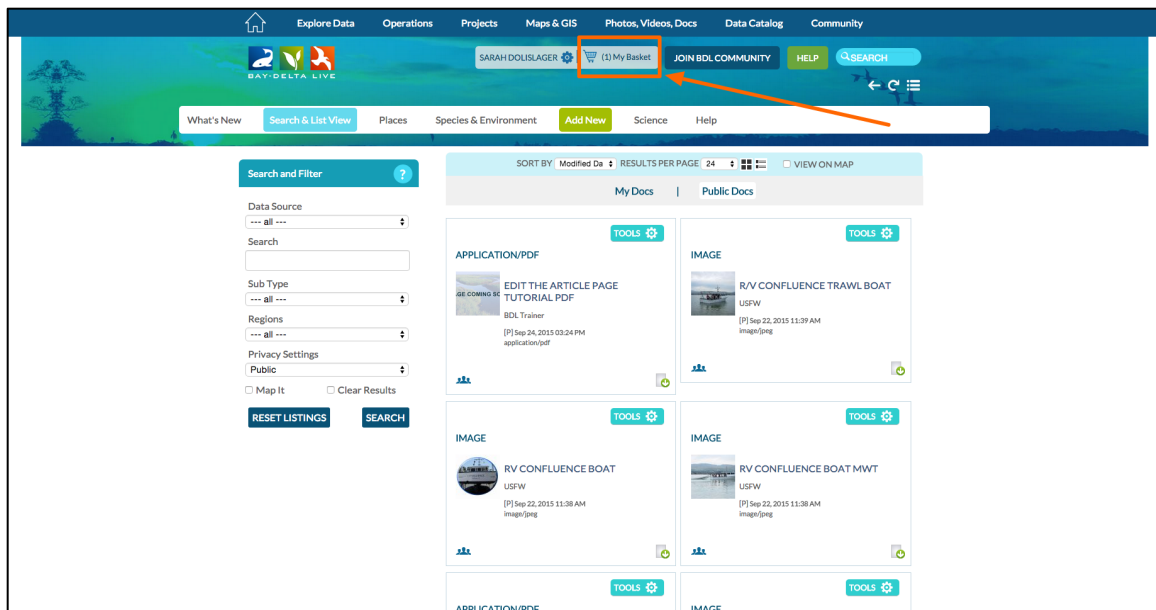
Explore Data Operations Projects Maps & GIS Photos, Videos, Docs Data Catalog Community

BAY-DELTA LIVE

SARAH DOLISLAGER (1) My Basket JOIN BDL COMMUNITY HELP SEARCH

What's New Search & List View Places Species & Environment Add New Science Help

Search and Filter

Data Source
--- all ---
Search

Sub Type
--- all ---
Regions
--- all ---
Privacy Settings
Public
Map It Clear Results

RESET LISTINGS SEARCH

SORT BY Modified Da RESULTS PER PAGE 24 VIEW ON MAP

My Docs | Public Docs

TOOLS
APPLICATION/PDF
EDIT THE ARTICLE PAGE TUTORIAL PDF
BDL Trainer
[P] Sep 24, 2015 03:24 PM
application/pdf

TOOLS
IMAGE
R/V CONFLUENCE TRAWL BOAT
USFW
[P] Sep 22, 2015 11:39 AM
image/jpeg

TOOLS
IMAGE
RV CONFLUENCE BOAT
USFW
[P] Sep 22, 2015 11:38 AM
image/jpeg

TOOLS
IMAGE
RV CONFLUENCE BOAT MWT
USFW
[P] Sep 22, 2015 11:38 AM
image/jpeg

TOOLS
APPLICATION/PDF

TOOLS
IMAGE